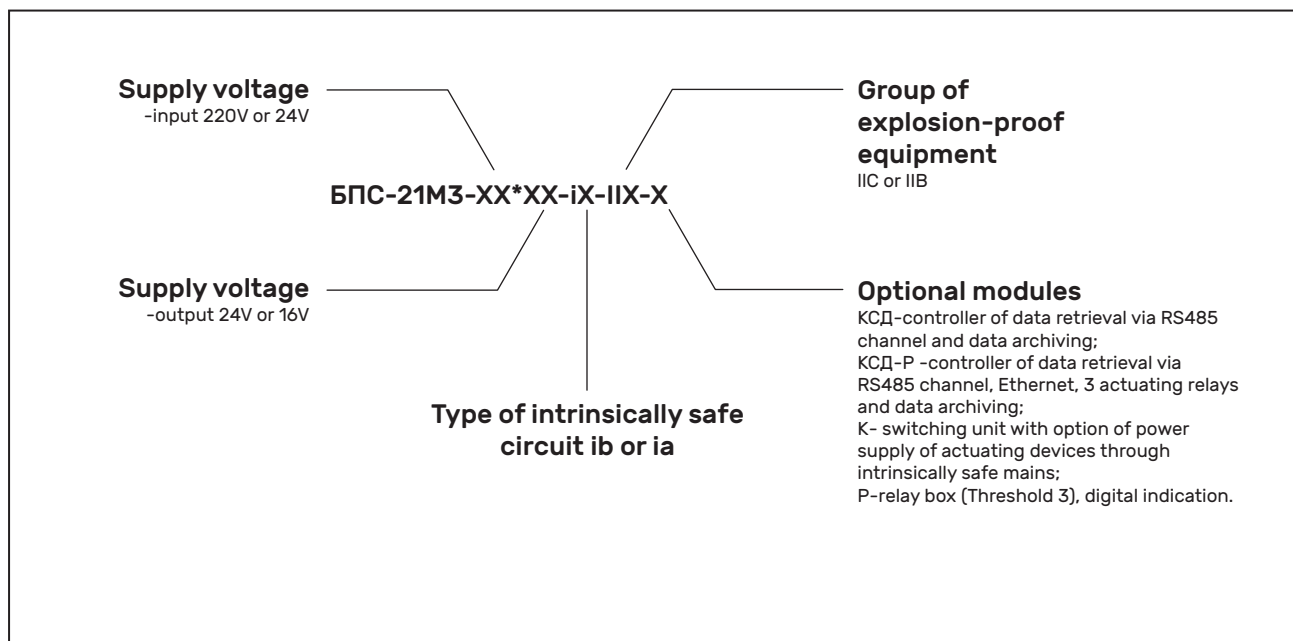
Supply voltage
-input 220V or 24V

БПС-21М3-XX*XX-iX-IIX-X

Group of explosion-proof equipment
IIC or IIB

Supply voltage
-output 24V or 16V

Optional modules
КСД-controller of data retrieval via RS485 channel and data archiving;
КСД-Р -controller of data retrieval via RS485 channel, Ethernet, 3 actuating relays and data archiving;
К- switching unit with option of power supply of actuating devices through intrinsically safe mains;
Р-relay box (Threshold 3), digital indication.

Type of intrinsically safe circuit ib or ia